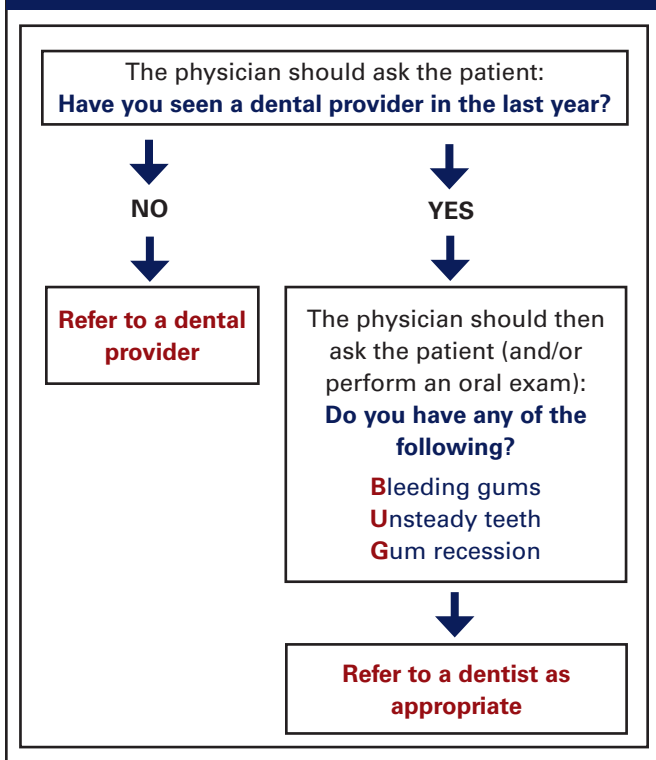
The physician should ask the patient:
**Have you seen a dental provider in the last year?**

NO

Refer to a dental provider

YES

The physician should then ask the patient (and/or perform an oral exam):
Do you have any of the following?

Bleeding gums
Unsteady teeth
Gum recession

Refer to a dentist as appropriate